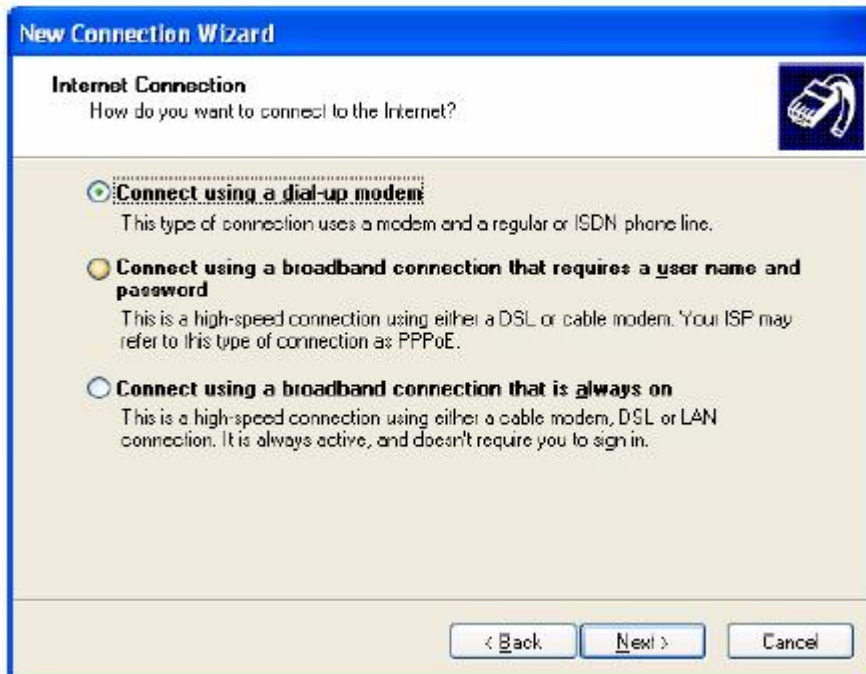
New Connection Wizard

Internet Connection
How do you want to connect to the Internet?

Connect using a dial-up modem
This type of connection uses a modem and a regular or ISDN phone line.

Connect using a broadband connection that requires a user name and password
This is a high-speed connection using either a DSL or cable modem. Your ISP may refer to this type of connection as PPPoE.

Connect using a broadband connection that is always on
This is a high-speed connection using either a cable modem, DSL or LAN connection. It is always active, and doesn't require you to sign in.

< Back
Next >
Cancel